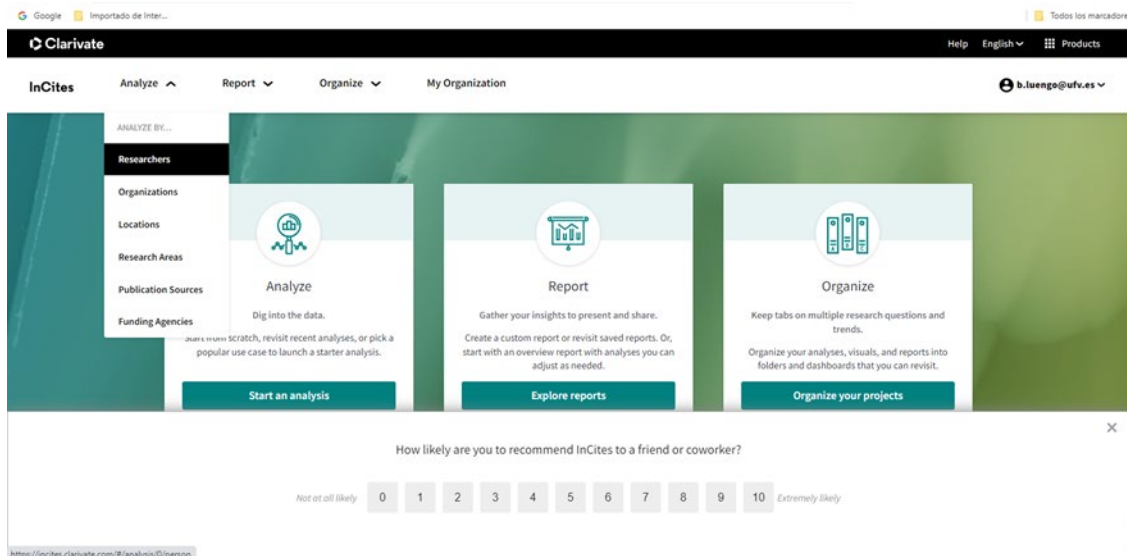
Google Importado de Inter...

Todos los marcadore

Clarivate

Help English Products

InCites Analyze Report Organize My Organization

b.luengo@ufv.es

ANALYZE BY...

Researchers

Organizations

Locations

Research Areas

Publication Sources

Funding Agencies

Analyze

Dig into the data.

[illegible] scratch, revisit recent analyses, or pick a popular use case to launch a starter analysis.

Start an analysis

Report

Gather your insights to present and share.

Create a custom report or revisit saved reports. Or, start with an overview report with analyses you can adjust as needed.

Explore reports

Organize

Keep tabs on multiple research questions and trends.

Organize your analyses, visuals, and reports into folders and dashboards that you can revisit.

Organize your projects

How likely are you to recommend InCites to a friend or coworker?

Not at all likely 0 1 2 3 4 5 6 7 8 9 10 Extremely likely

https://incites.clarivate.com/#/analysis/0/person